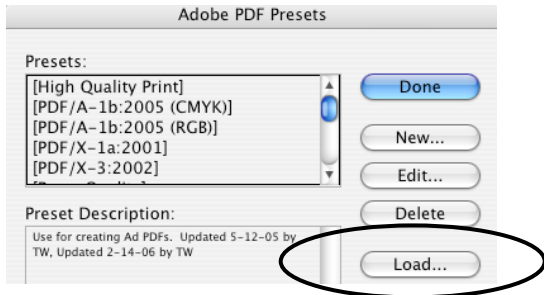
Adobe PDF Presets

Presets:
[High Quality Print]
[PDF/A-1b:2005 (CMYK)]
[PDF/A-1b:2005 (RGB)]
[PDF/X-1a:2001]
[PDF/X-3:2002]
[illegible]

Preset Description:
Use for creating Ad PDFs. Updated 5-12-05 by TW, Updated 2-14-06 by TW

Done
New...
Edit...
Delete
Load...